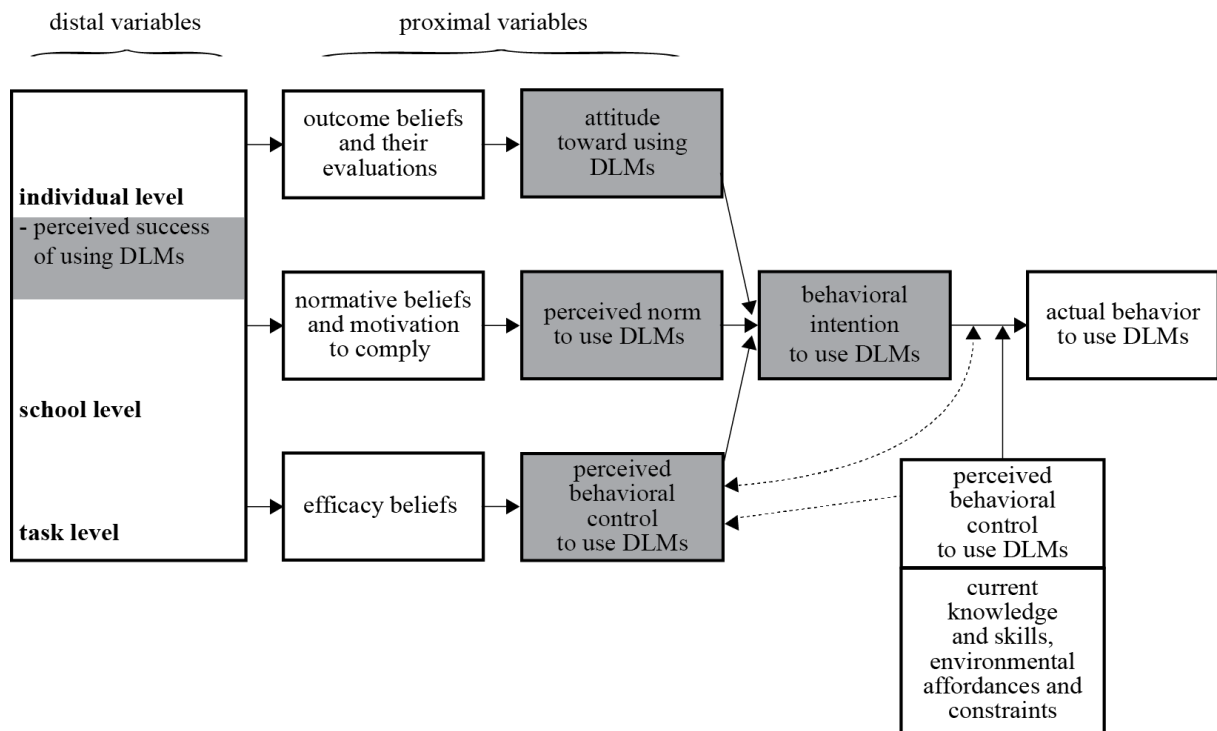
distal variables

proximal variables

individual level
- perceived success of using DLMs

school level

task level

outcome beliefs and their evaluations

attitude toward using DLMs

normative beliefs and motivation to comply

perceived norm to use DLMs

behavioral intention to use DLMs

actual behavior to use DLMs

efficacy beliefs

perceived behavioral control to use DLMs

perceived behavioral control to use DLMs

current knowledge and skills, environmental affordances and constraints